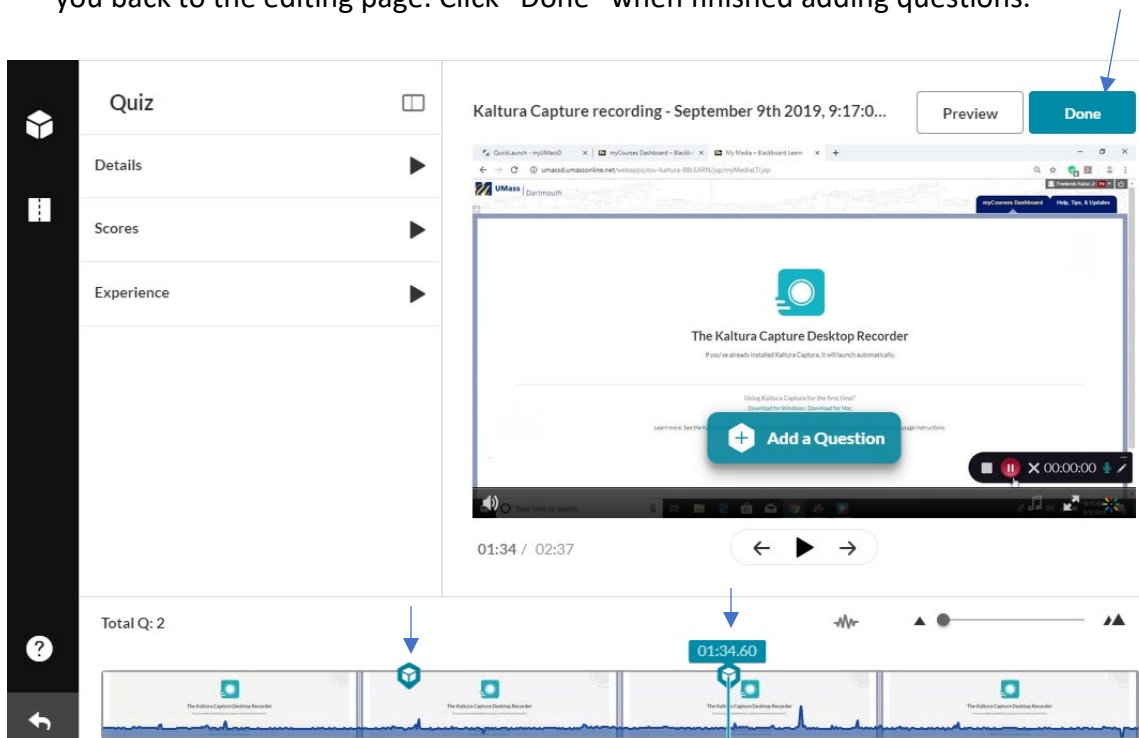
you back to the editing page. Click "Done" when finished adding questions.

Quiz

Details

Scores

Experience

Kaltura Capture recording - September 9th 2019, 9:17:0...

Preview

Done

QuickLaunch - myUMassD | myCourses Dashboard - Blackb | My Media – Blackboard Learn

umassd.umassonline.net/webapps/osv-kaltura-BBLEARN/jsp/myMediaLTI.jsp

UMass Dartmouth

myCourses Dashboard | Help, Tips, & Updates

The Kaltura Capture Desktop Recorder

If you've already installed Kaltura Capture, it will launch automatically.

Using Kaltura Capture for the first time?

Download for Windows | Download for Mac

Add a Question

00:00:00

Type here to search

01:34 / 02:37

Total Q: 2

01:34.60

The Kaltura Capture Desktop Recorder

The Kaltura Capture Desktop Recorder

The Kaltura Capture Desktop Recorder

The Kaltura Capture Desktop Recorder